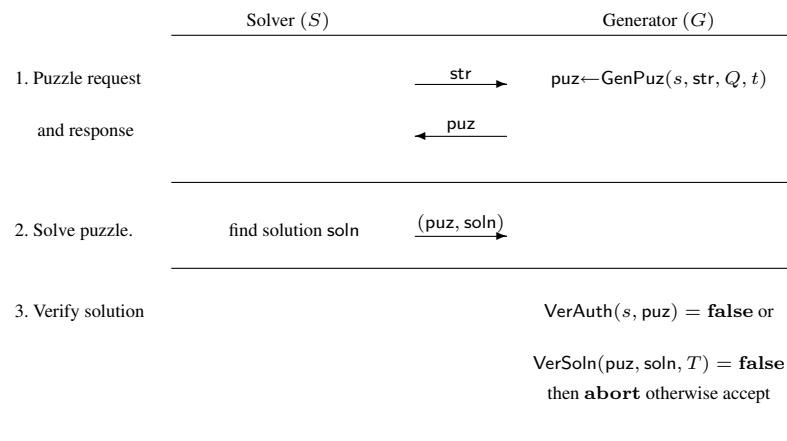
Solver $(S)$ Generator $(G)$

1. Puzzle request and response

$\mathsf{str}$

$\mathsf{puz} \leftarrow \mathsf{GenPuz}(s, \mathsf{str}, Q, t)$

$\mathsf{puz}$

2. Solve puzzle.

find solution $\mathsf{soln}$

$(\mathsf{puz}, \mathsf{soln})$

3. Verify solution

$\mathsf{VerAuth}(s, \mathsf{puz}) = \mathbf{false}$ or

$\mathsf{VerSoln}(\mathsf{puz}, \mathsf{soln}, T) = \mathbf{false}$

then $\mathbf{abort}$ otherwise accept